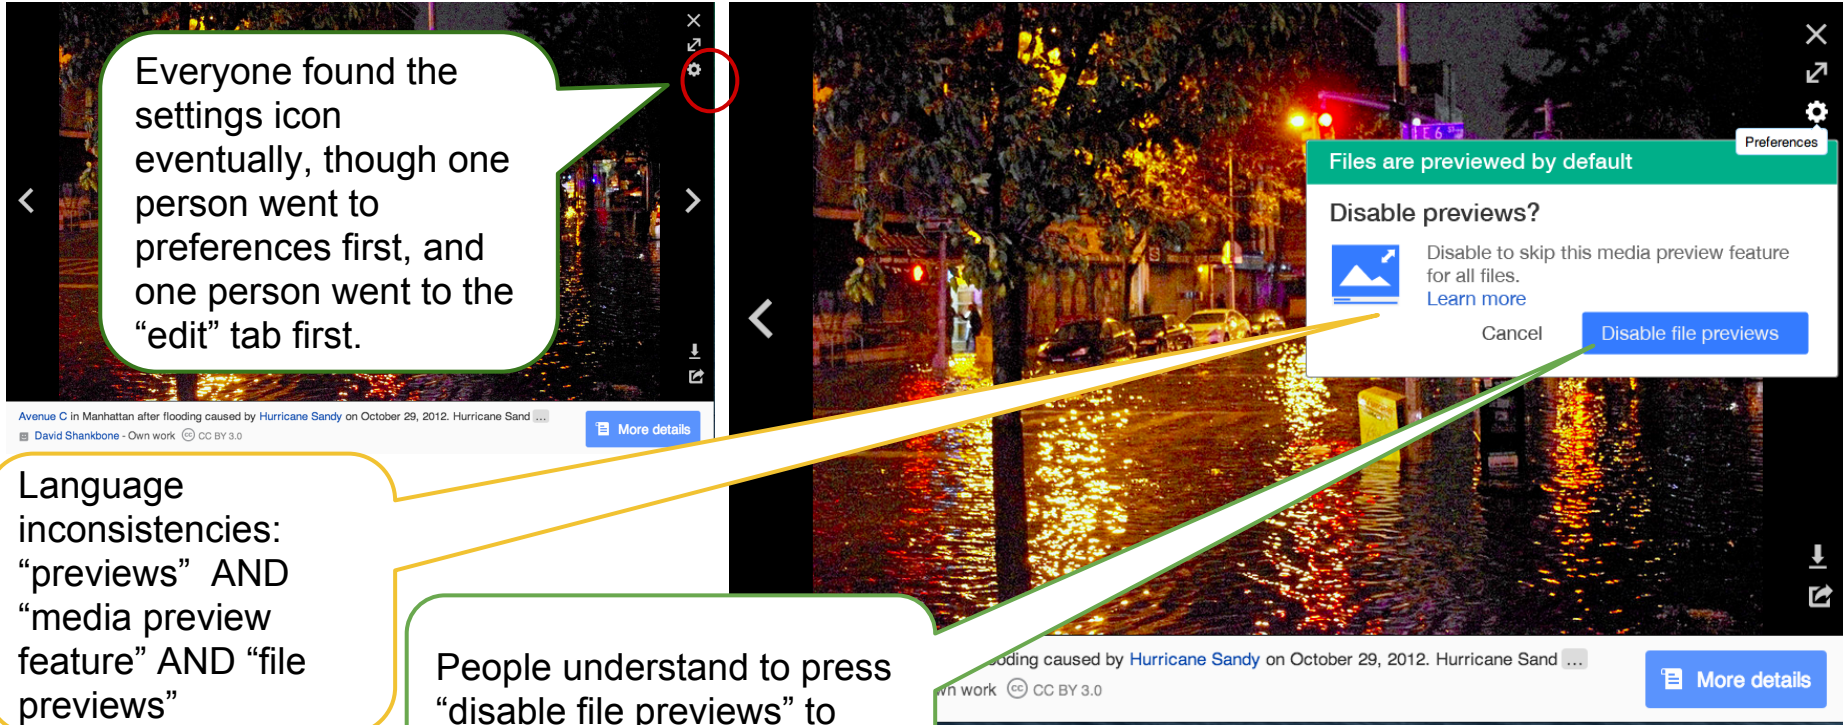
Everyone found the settings icon eventually, though one person went to preferences first, and one person went to the "edit" tab first.

Avenue C in Manhattan after flooding caused by Hurricane Sandy on October 29, 2012. Hurricane Sand ...
David Shankbone - Own work CC BY 3.0

More details

Language inconsistencies: "previews" AND "media preview feature" AND "file previews"

Preferences

Files are previewed by default

Disable previews?

Disable to skip this media preview feature for all files.
Learn more

Cancel

Disable file previews

People understand to press "disable file previews" to

oding caused by Hurricane Sandy on October 29, 2012. Hurricane Sand ...
wn work CC BY 3.0

More details